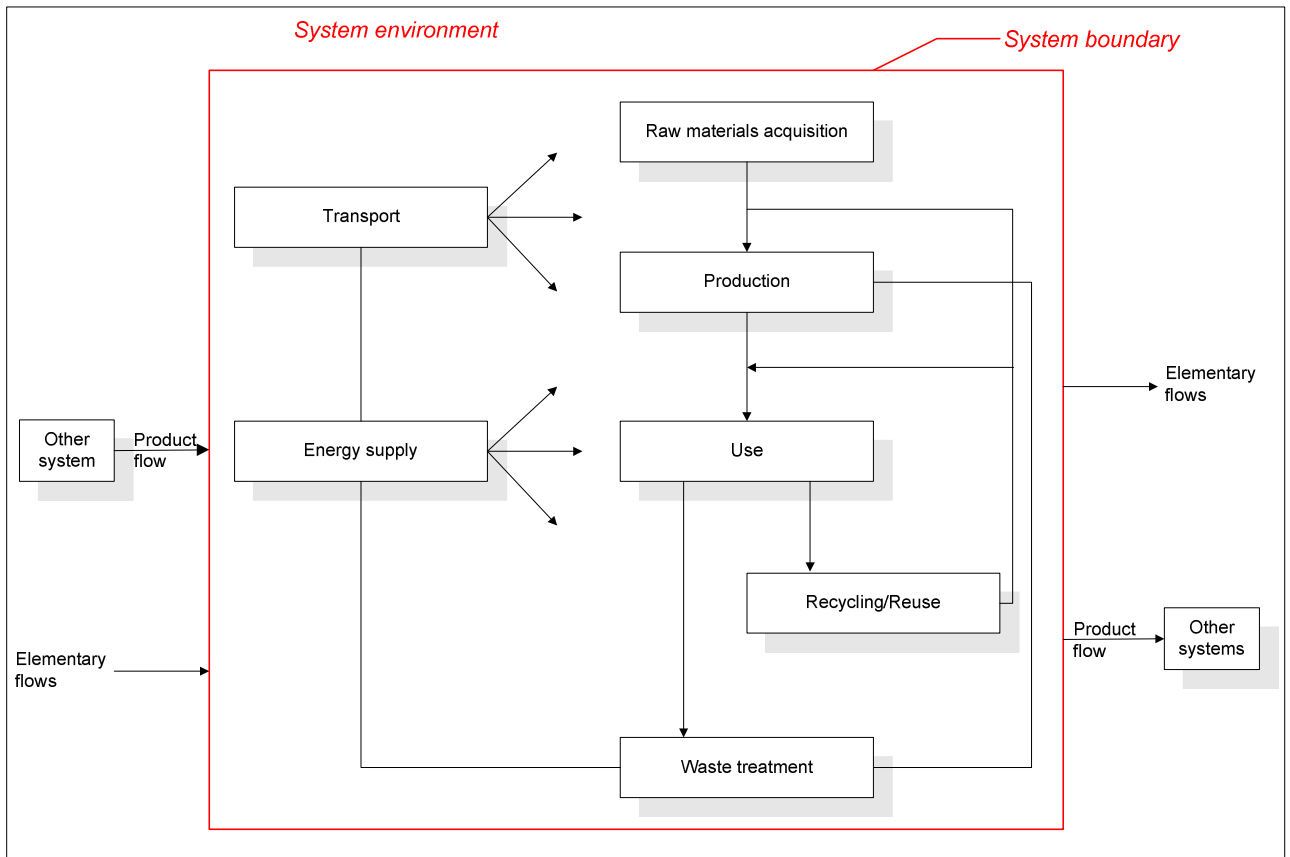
System environment

System boundary

Raw materials acquisition

Transport

Production

Elementary flows

Other system

Product flow

Energy supply

Use

Recycling/Reuse

Elementary flows

Product flow

Other systems

Waste treatment